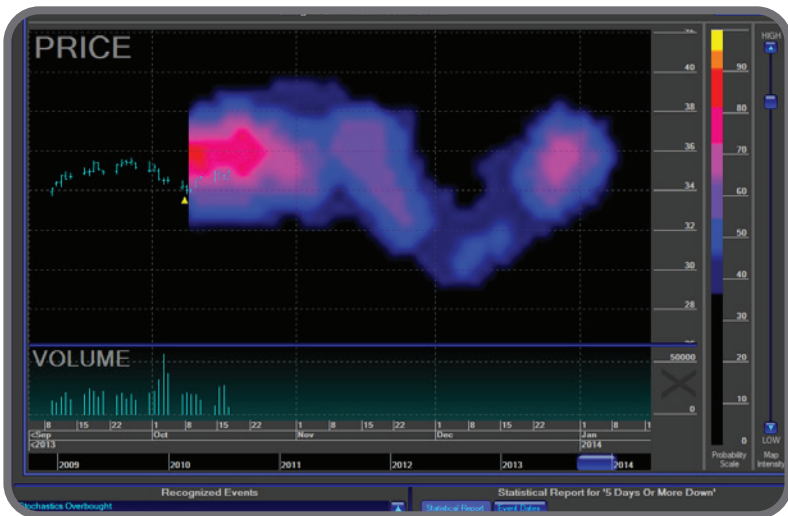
PRICE

40
38
36
34
32
30
28

VOLUME

50000
0

8 15 22 1 8 15 22 1 8 15 22 1 8 15 22 1 8 15 22 1 8 1
<Sep Oct Nov Dec Jan
<2013 2014

2009 2010 2011 2012 2013 2014

90
80
70
60
50
40
30
20
10
0

Probability Scale

HIGH
LOW
Map Intensity

Recognized Events
Stochastics Overbought

Statistical Report for '5 Days Or More Down'
Statistical Report
Event Dates